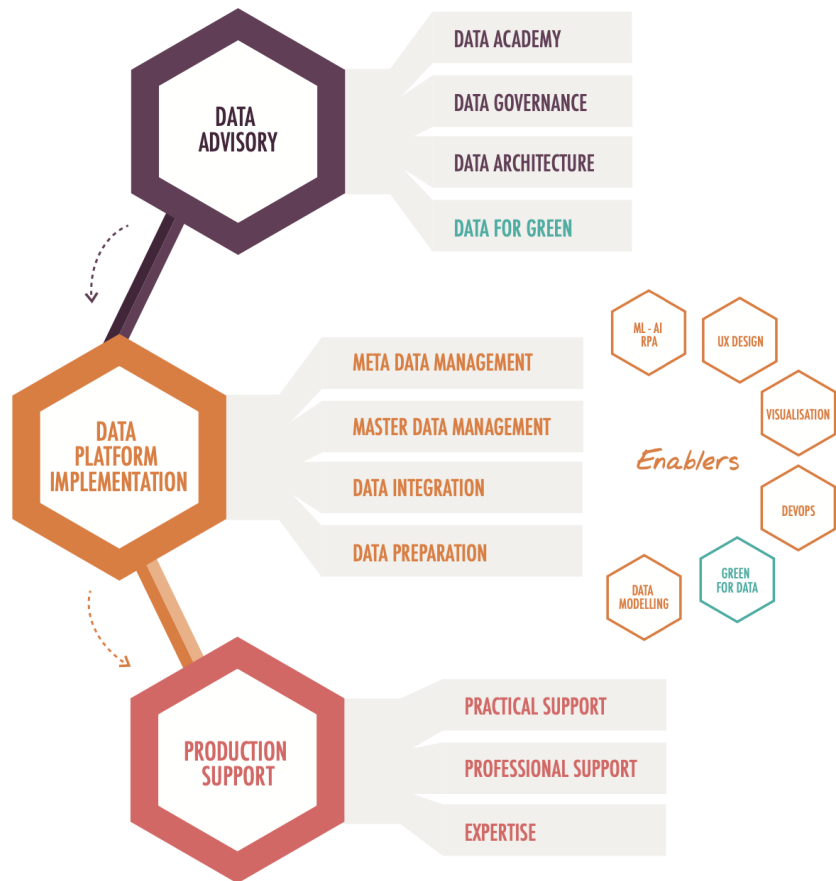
DATA ADVISORY

DATA ACADEMY
DATA GOVERNANCE
DATA ARCHITECTURE
DATA FOR GREEN

DATA PLATFORM IMPLEMENTATION

META DATA MANAGEMENT
MASTER DATA MANAGEMENT
DATA INTEGRATION
DATA PREPARATION

ML - AI RPA
UX DESIGN
VISUALISATION
Enablers
DEVOPS
DATA MODELLING
GREEN FOR DATA

PRODUCTION SUPPORT

PRACTICAL SUPPORT
PROFESSIONAL SUPPORT
EXPERTISE